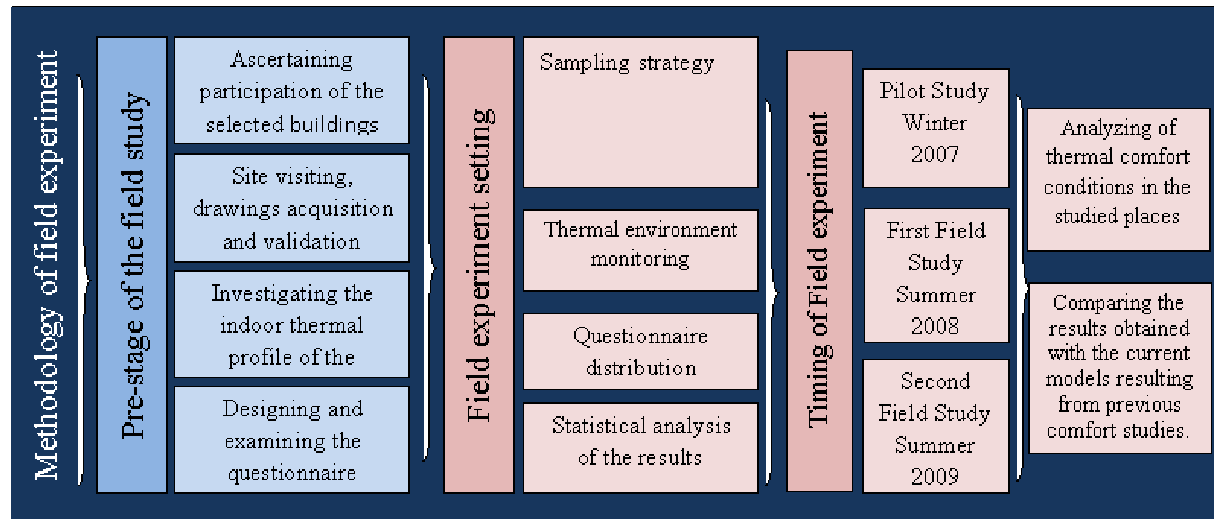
Methodology of field experiment

Pre-stage of the field study

Ascertaining participation of the selected buildings

Site visiting, drawings acquisition and validation

Investigating the indoor thermal profile of the

Designing and examining the questionnaire

Field experiment setting

Sampling strategy

Thermal environment monitoring

Questionnaire distribution

Statistical analysis of the results

Timing of Field experiment

Pilot Study Winter 2007

First Field Study Summer 2008

Second Field Study Summer 2009

Analyzing of thermal comfort conditions in the studied places

Comparing the results obtained with the current models resulting from previous comfort studies.